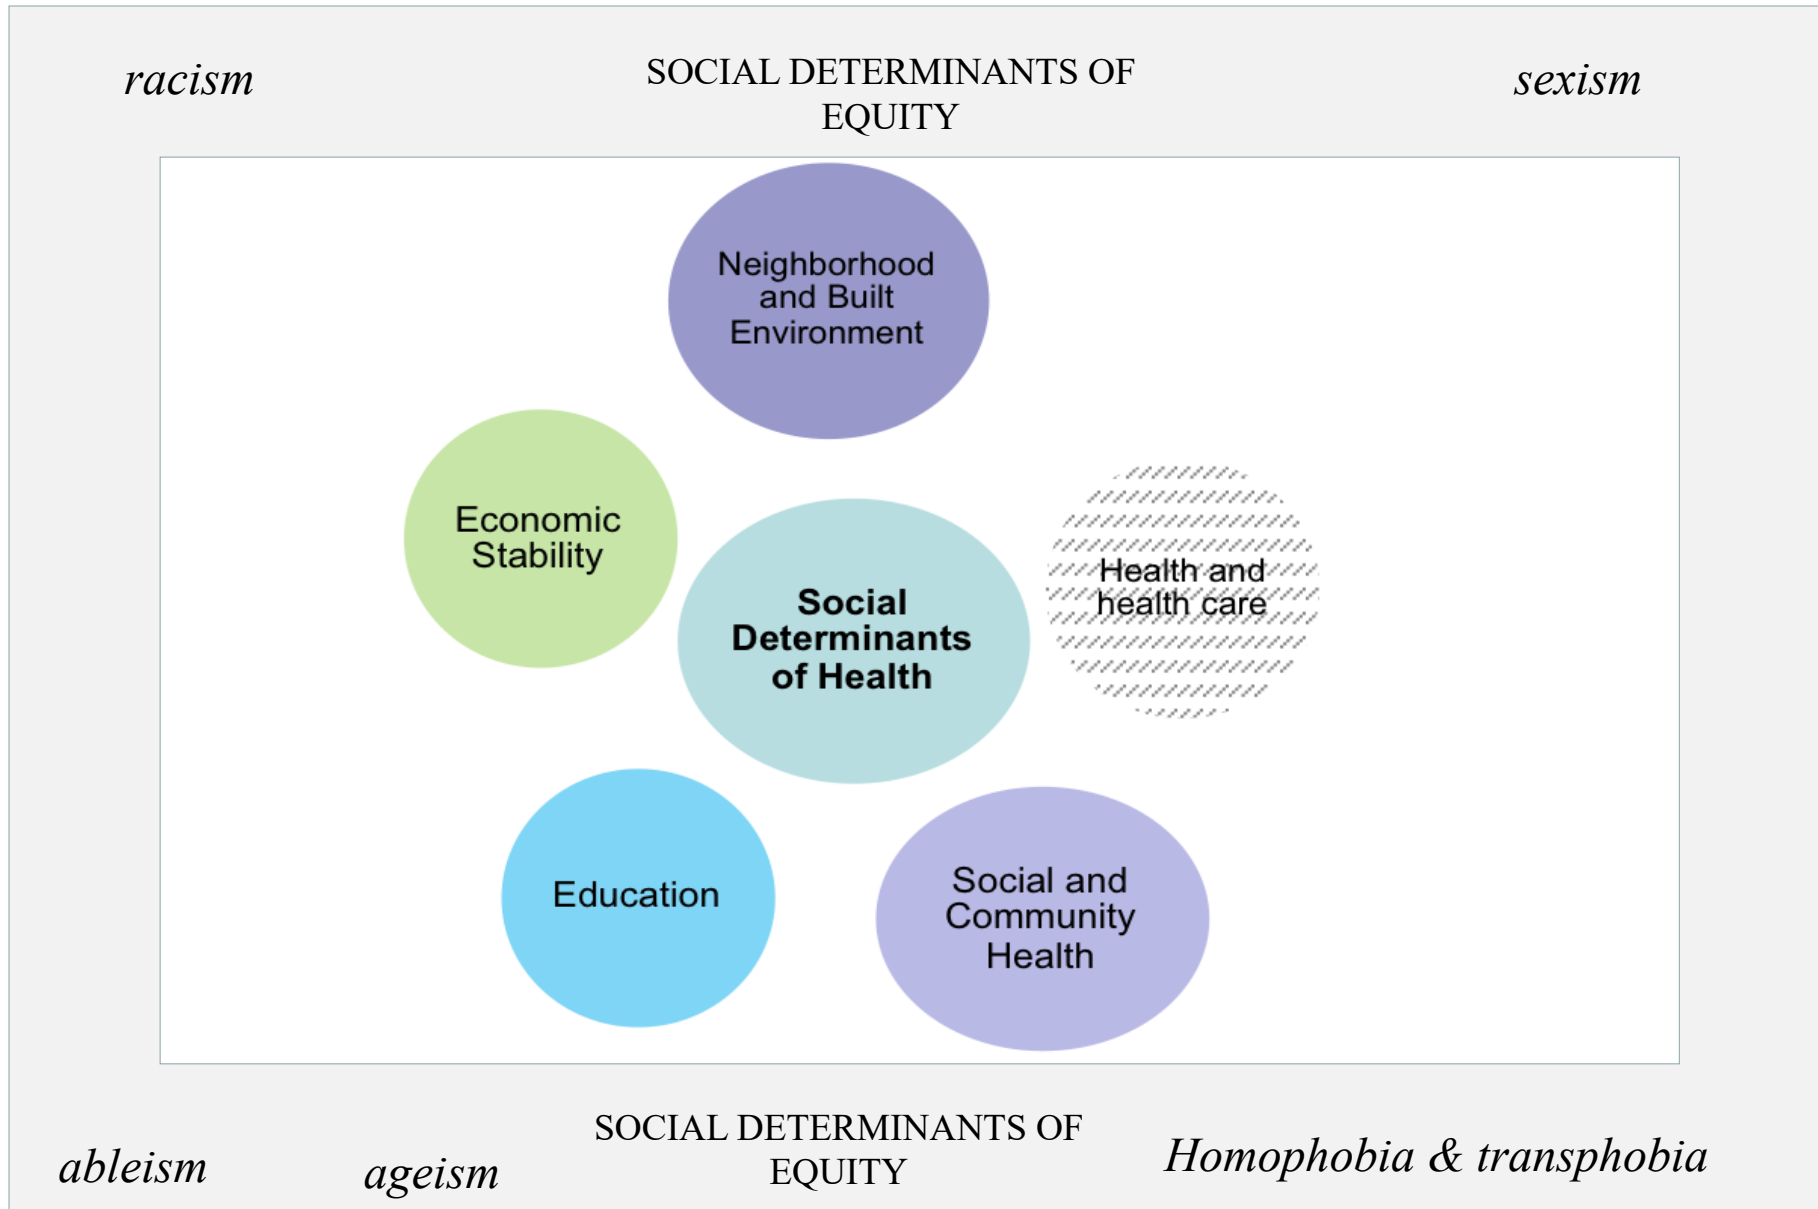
racism

SOCIAL DETERMINANTS OF EQUITY

sexism

Neighborhood and Built Environment

Economic Stability

Social Determinants of Health

Health and health care

Education

Social and Community Health

ableism

ageism

SOCIAL DETERMINANTS OF EQUITY

Homophobia & transphobia